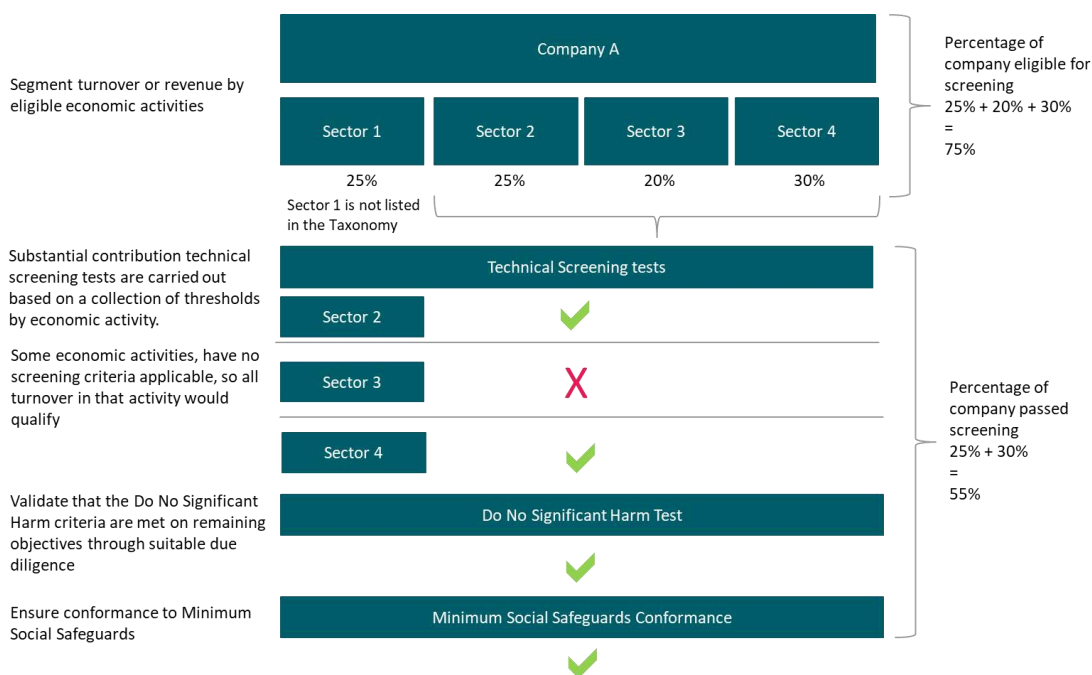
Segment turnover or revenue by eligible economic activities

Company A

| Sector 1 | Sector 2 | Sector 3 | Sector 4 |
|---|---|---|---|
| 25% | 25% | 20% | 30% |

Sector 1 is not listed in the Taxonomy

Percentage of company eligible for screening
25% + 20% + 30%
=
75%

Substantial contribution technical screening tests are carried out based on a collection of thresholds by economic activity.

Technical Screening tests

Sector 2

Some economic activities, have no screening criteria applicable, so all turnover in that activity would qualify

Sector 3

X

Sector 4

Percentage of company passed screening
25% + 30%
=
55%

Validate that the Do No Significant Harm criteria are met on remaining objectives through suitable due diligence

Do No Significant Harm Test

Ensure conformance to Minimum Social Safeguards

Minimum Social Safeguards Conformance